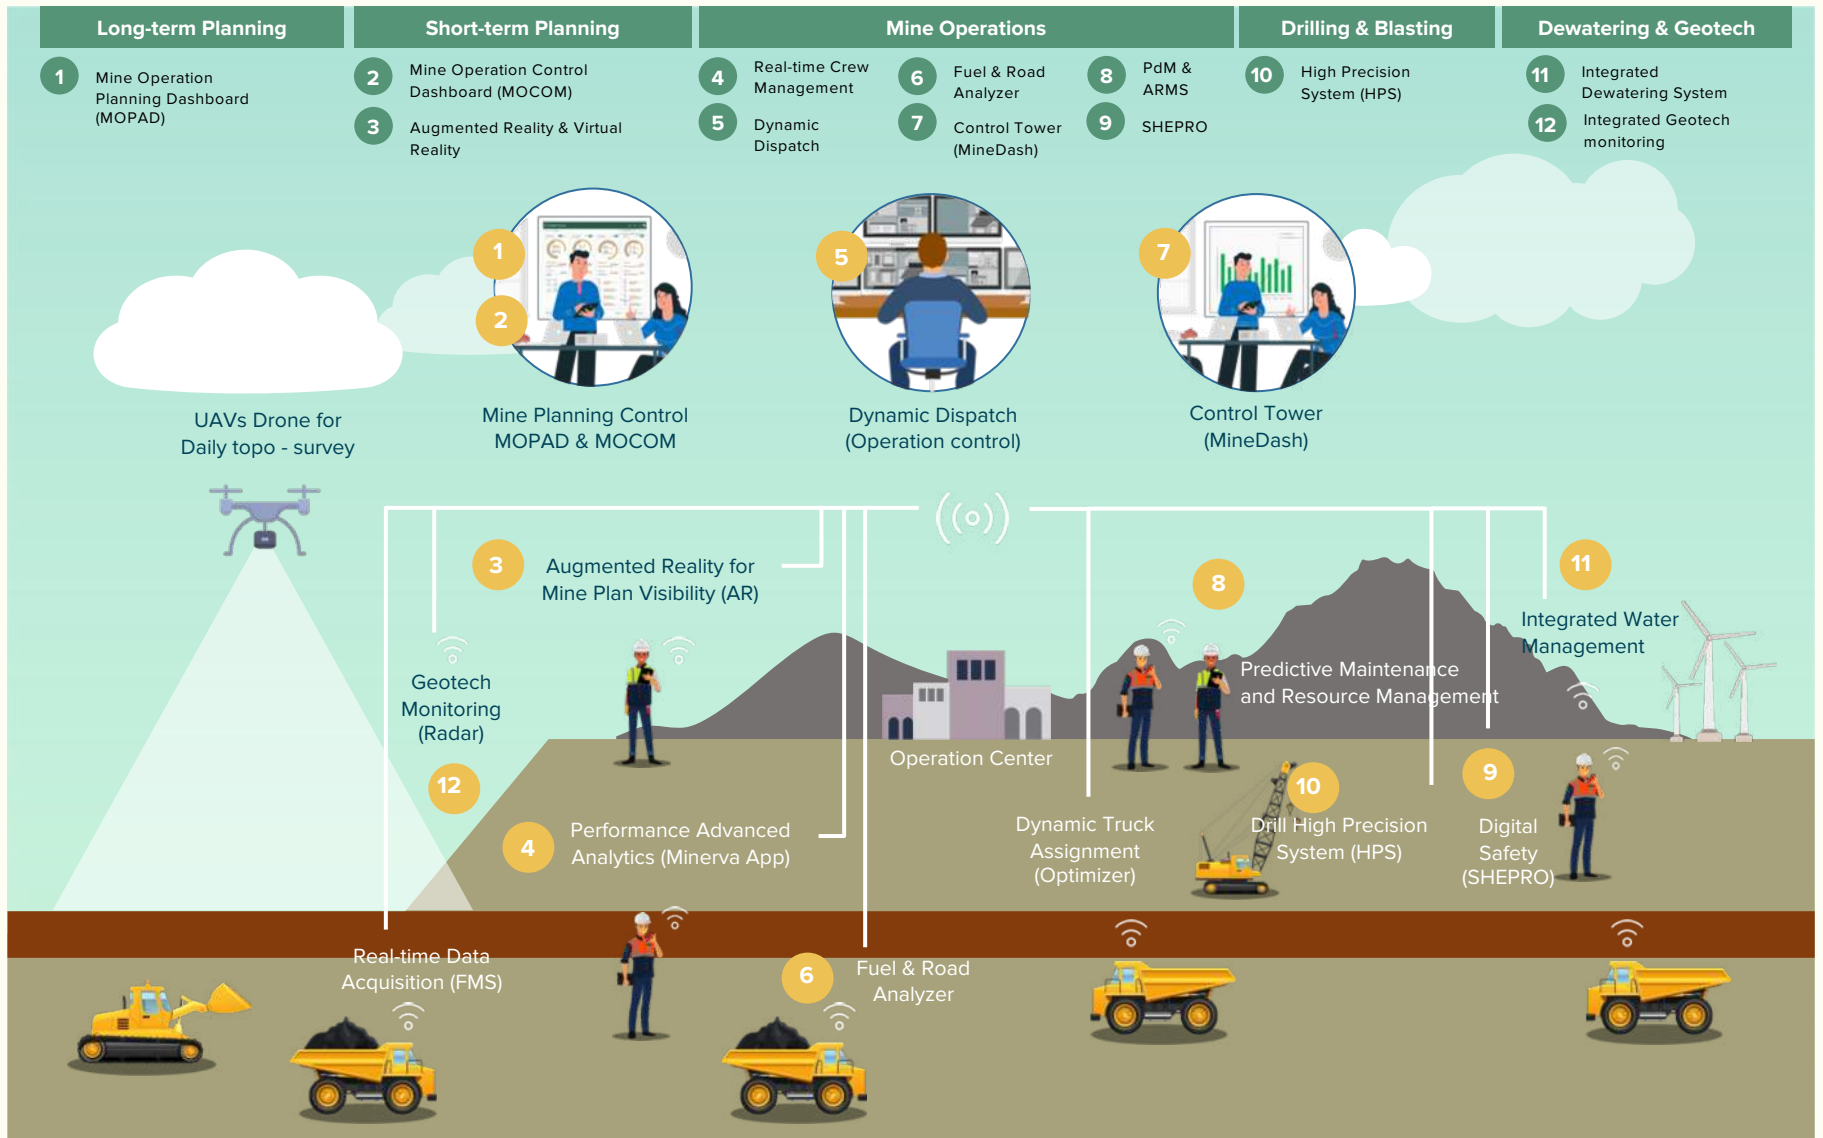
Long-term Planning

1 Mine Operation Planning Dashboard (MOPAD)

Short-term Planning

2 Mine Operation Control Dashboard (MOCOM)

3 Augmented Reality & Virtual Reality

Mine Operations

4 Real-time Crew Management

5 Dynamic Dispatch

6 Fuel & Road Analyzer

7 Control Tower (MineDash)

8 PdM & ARMS

9 SHEPRO

Drilling & Blasting

10 High Precision System (HPS)

Dewatering & Geotech

11 Integrated Dewatering System

12 Integrated Geotech monitoring

UAVs Drone for Daily topo - survey

1
2
Mine Planning Control MOPAD & MOCOM

5
Dynamic Dispatch (Operation control)

7
Control Tower (MineDash)

3 Augmented Reality for Mine Plan Visibility (AR)

8

11 Integrated Water Management

Geotech Monitoring (Radar)

Predictive Maintenance and Resource Management

Operation Center

12

4 Performance Advanced Analytics (Minerva App)

Dynamic Truck Assignment (Optimizer)

10 Drill High Precision System (HPS)

9 Digital Safety (SHEPRO)

Real-time Data Acquisition (FMS)

6 Fuel & Road Analyzer